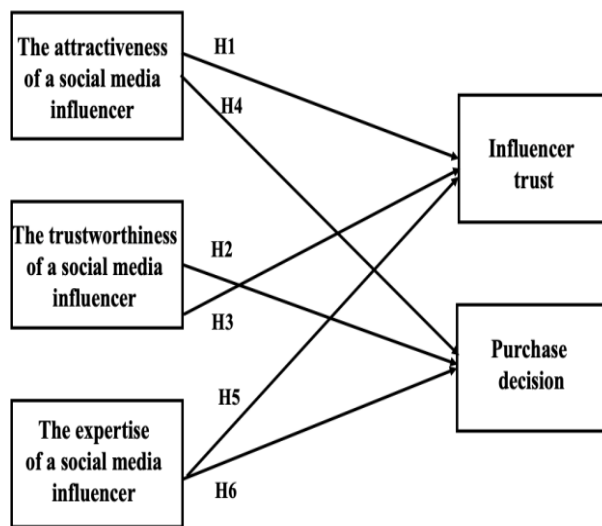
The attractiveness of a social media influencer

H1

H4

Influencer trust

The trustworthiness of a social media influencer

H2

H3

Purchase decision

H5

The expertise of a social media influencer

H6